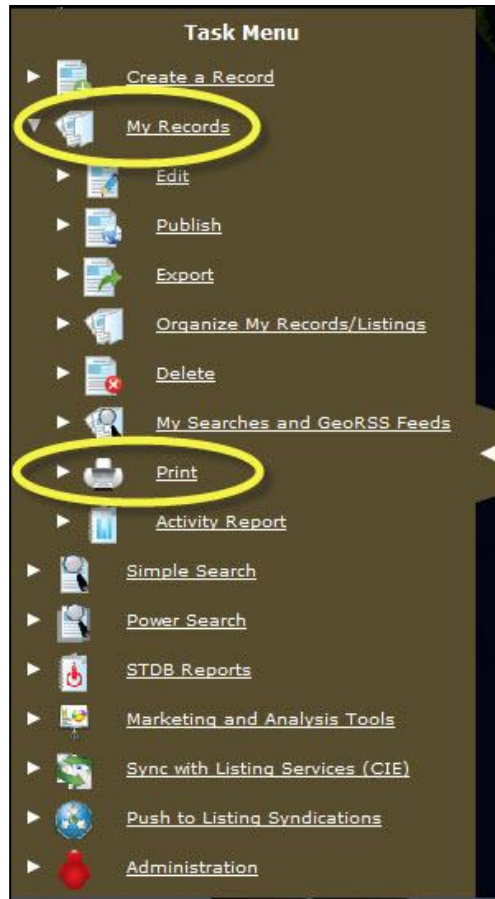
Task Menu

Create a Record

My Records

Edit

Publish

Export

Organize My Records/Listings

Delete

My Searches and GeoRSS Feeds

Print

Activity Report

Simple Search

Power Search

STDB Reports

Marketing and Analysis Tools

Sync with Listing Services (CIE)

Push to Listing Syndications

Administration